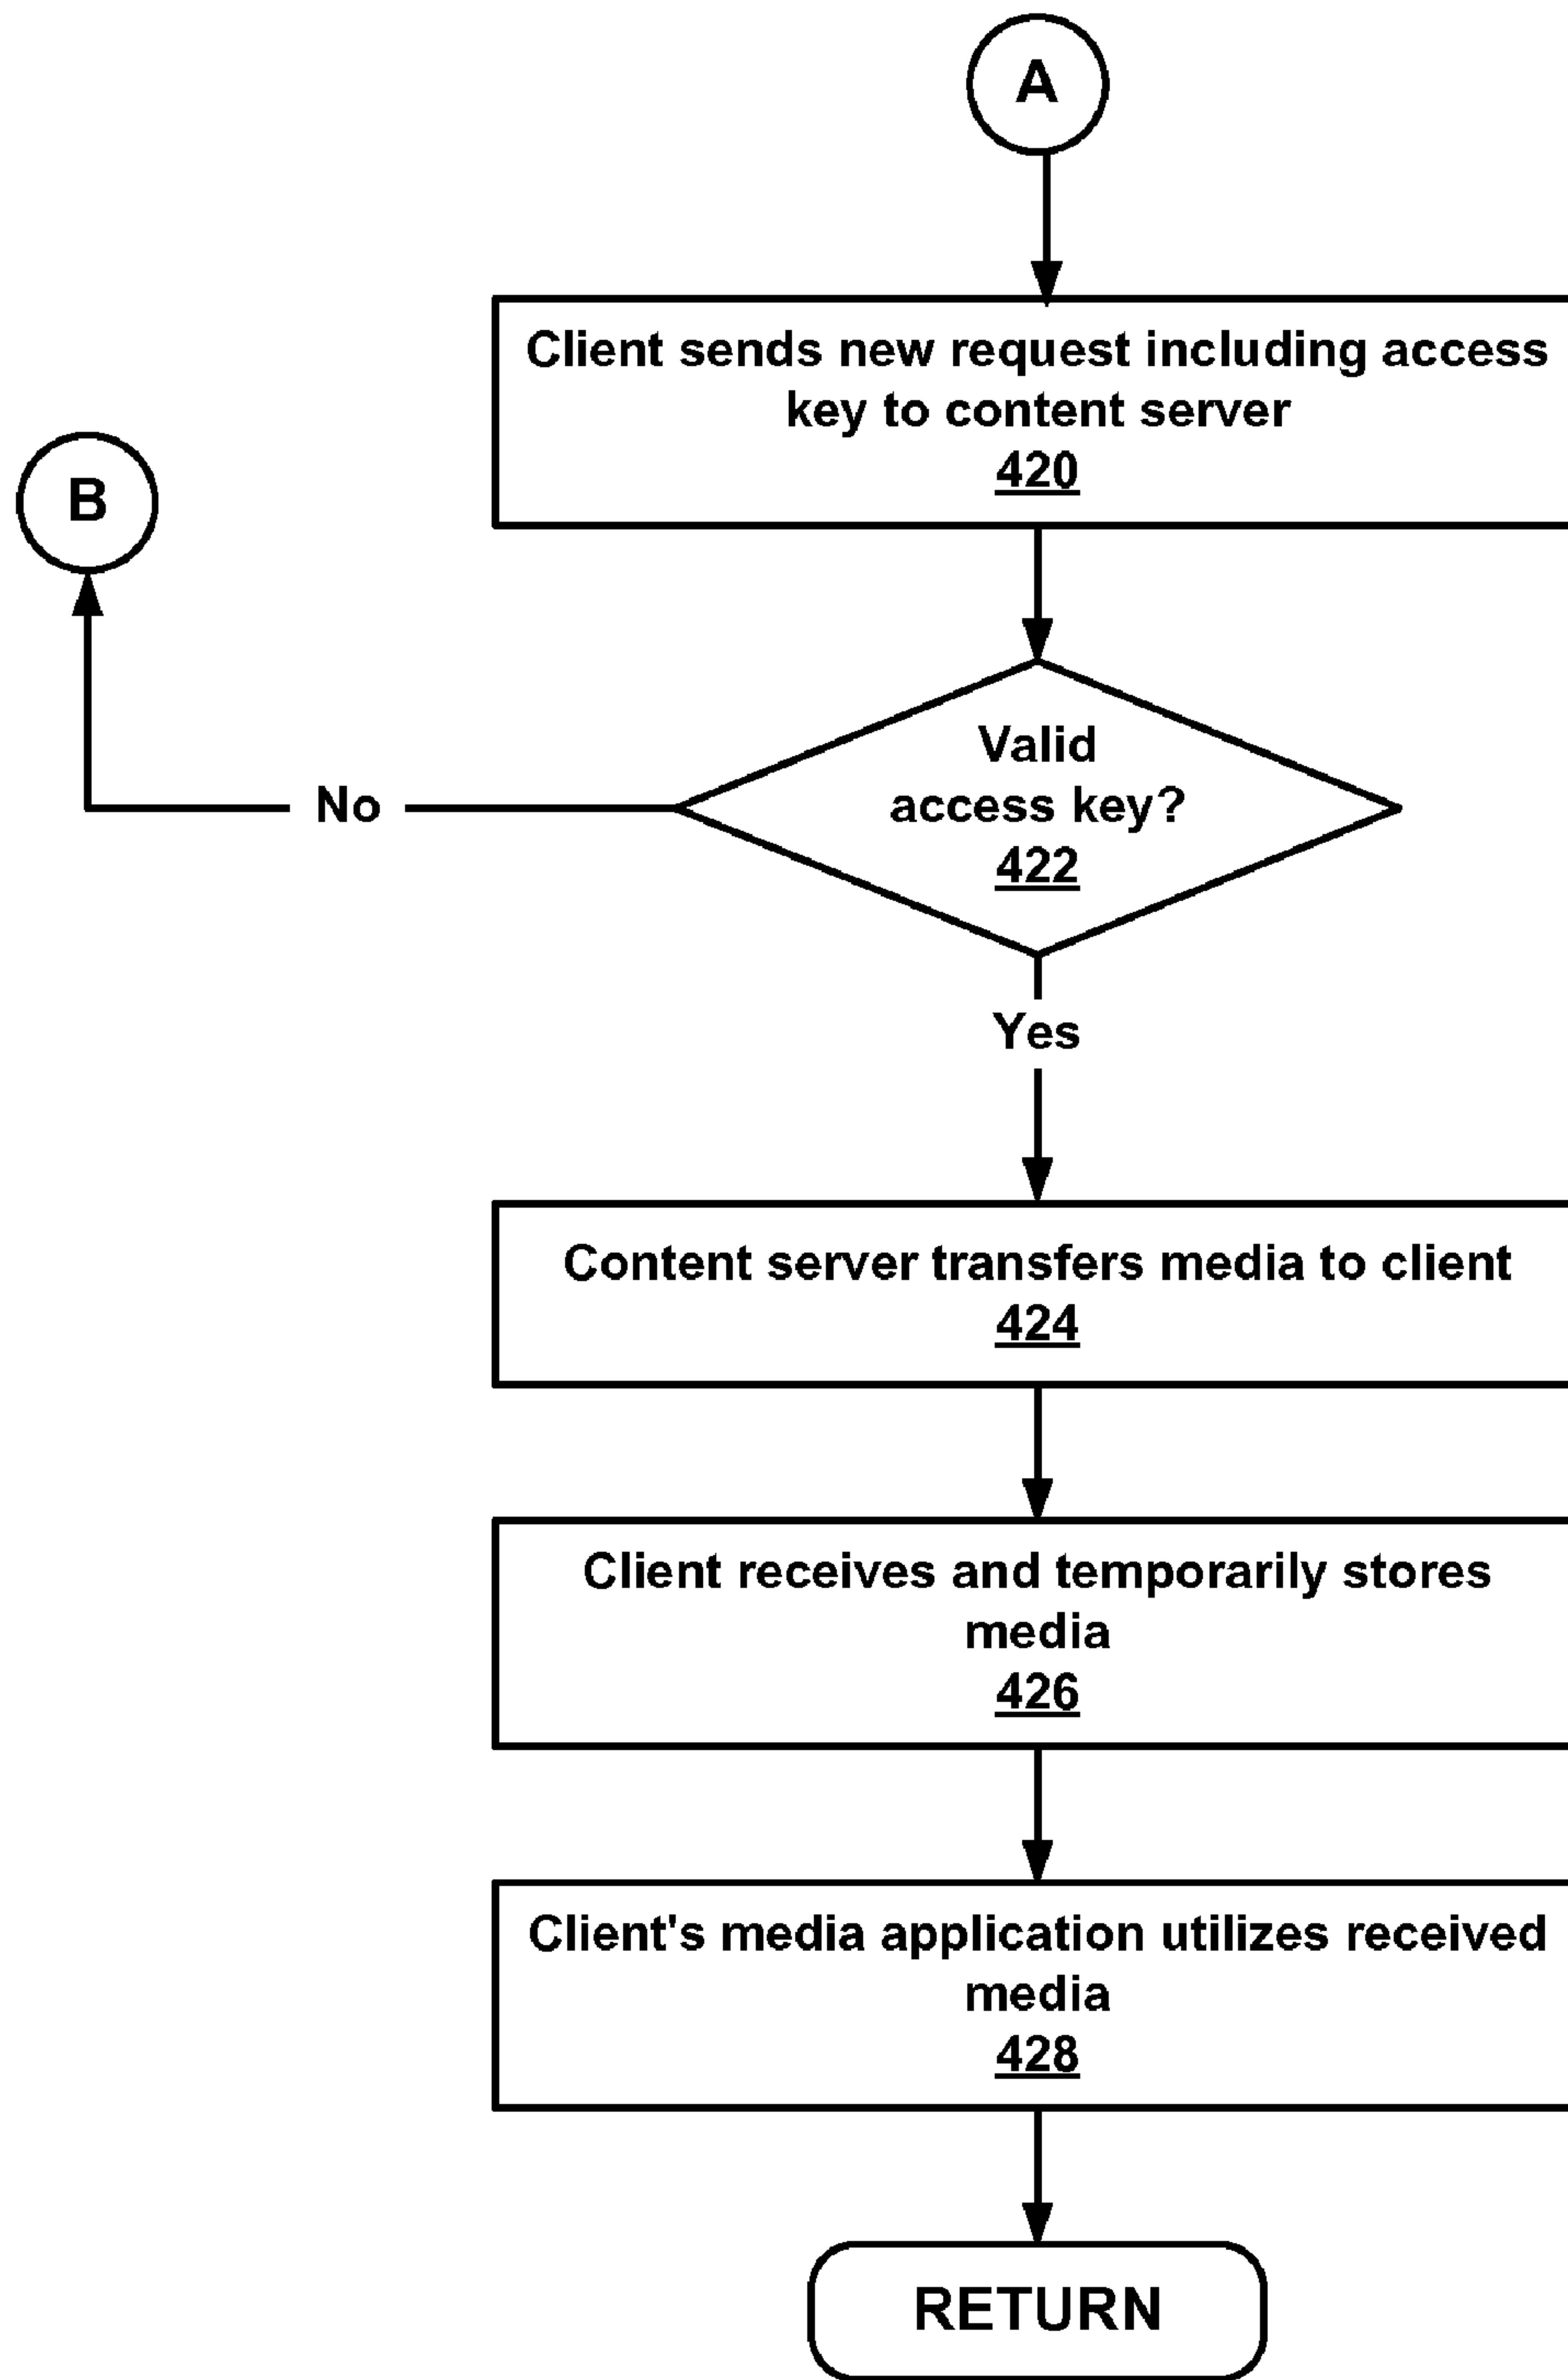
A

Client sends new request including access key to content server
420

B

No

Valid access key?
422

Yes

Content server transfers media to client
424

Client receives and temporarily stores media
426

Client's media application utilizes received media
428

RETURN